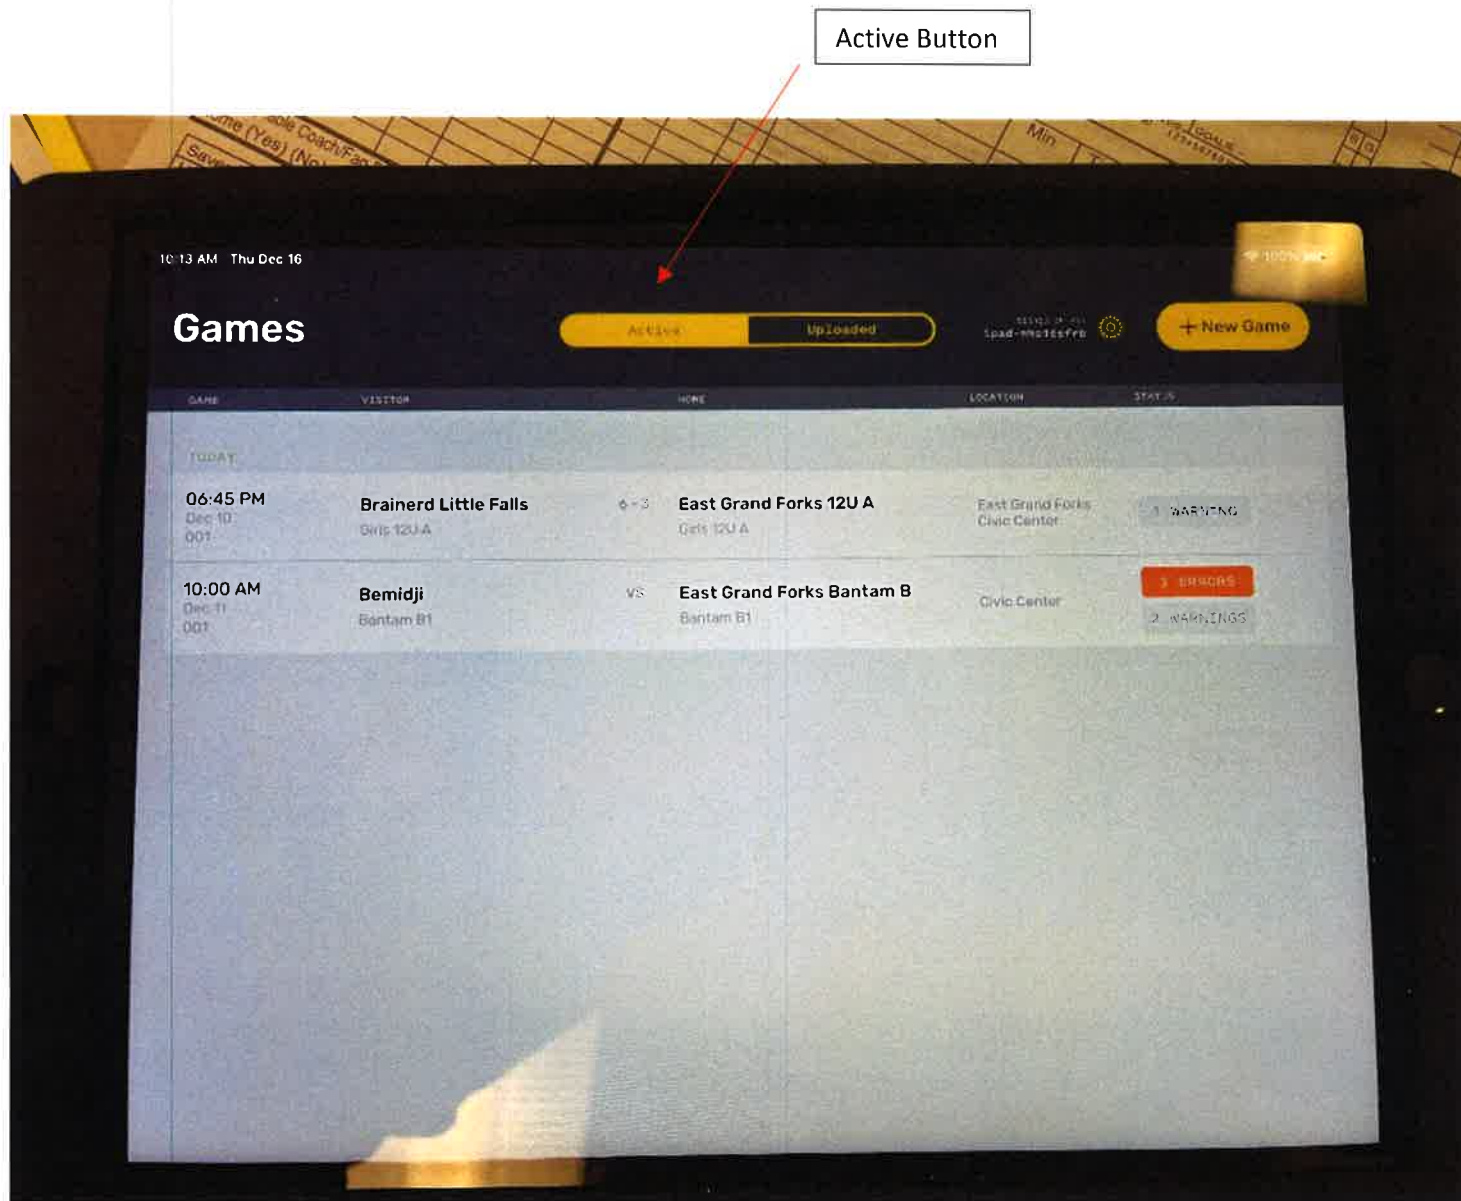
Active Button

ame (Yes) (No) ble Coach/Fan
Save
Min
Goals

10:13 AM Thu Dec 16
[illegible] 100%

Games

Active Uploaded

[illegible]
ipad-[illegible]

+ New Game

| GAME | VISITOR | | HOME | LOCATION | STATUS |
|---|---|---|---|---|---|
| TODAY | | | | | |
| 06:45 PM Dec 10 001 | Brainerd Little Falls Girls 12U A | 0 - 3 | East Grand Forks 12U A Girls 12U A | East Grand Forks Civic Center | 1 WARNING |
| 10:00 AM Dec 11 001 | Bemidji Bantam B1 | VS | East Grand Forks Bantam B Bantam B1 | Civic Center | 1 ERRORS 2 WARNINGS |